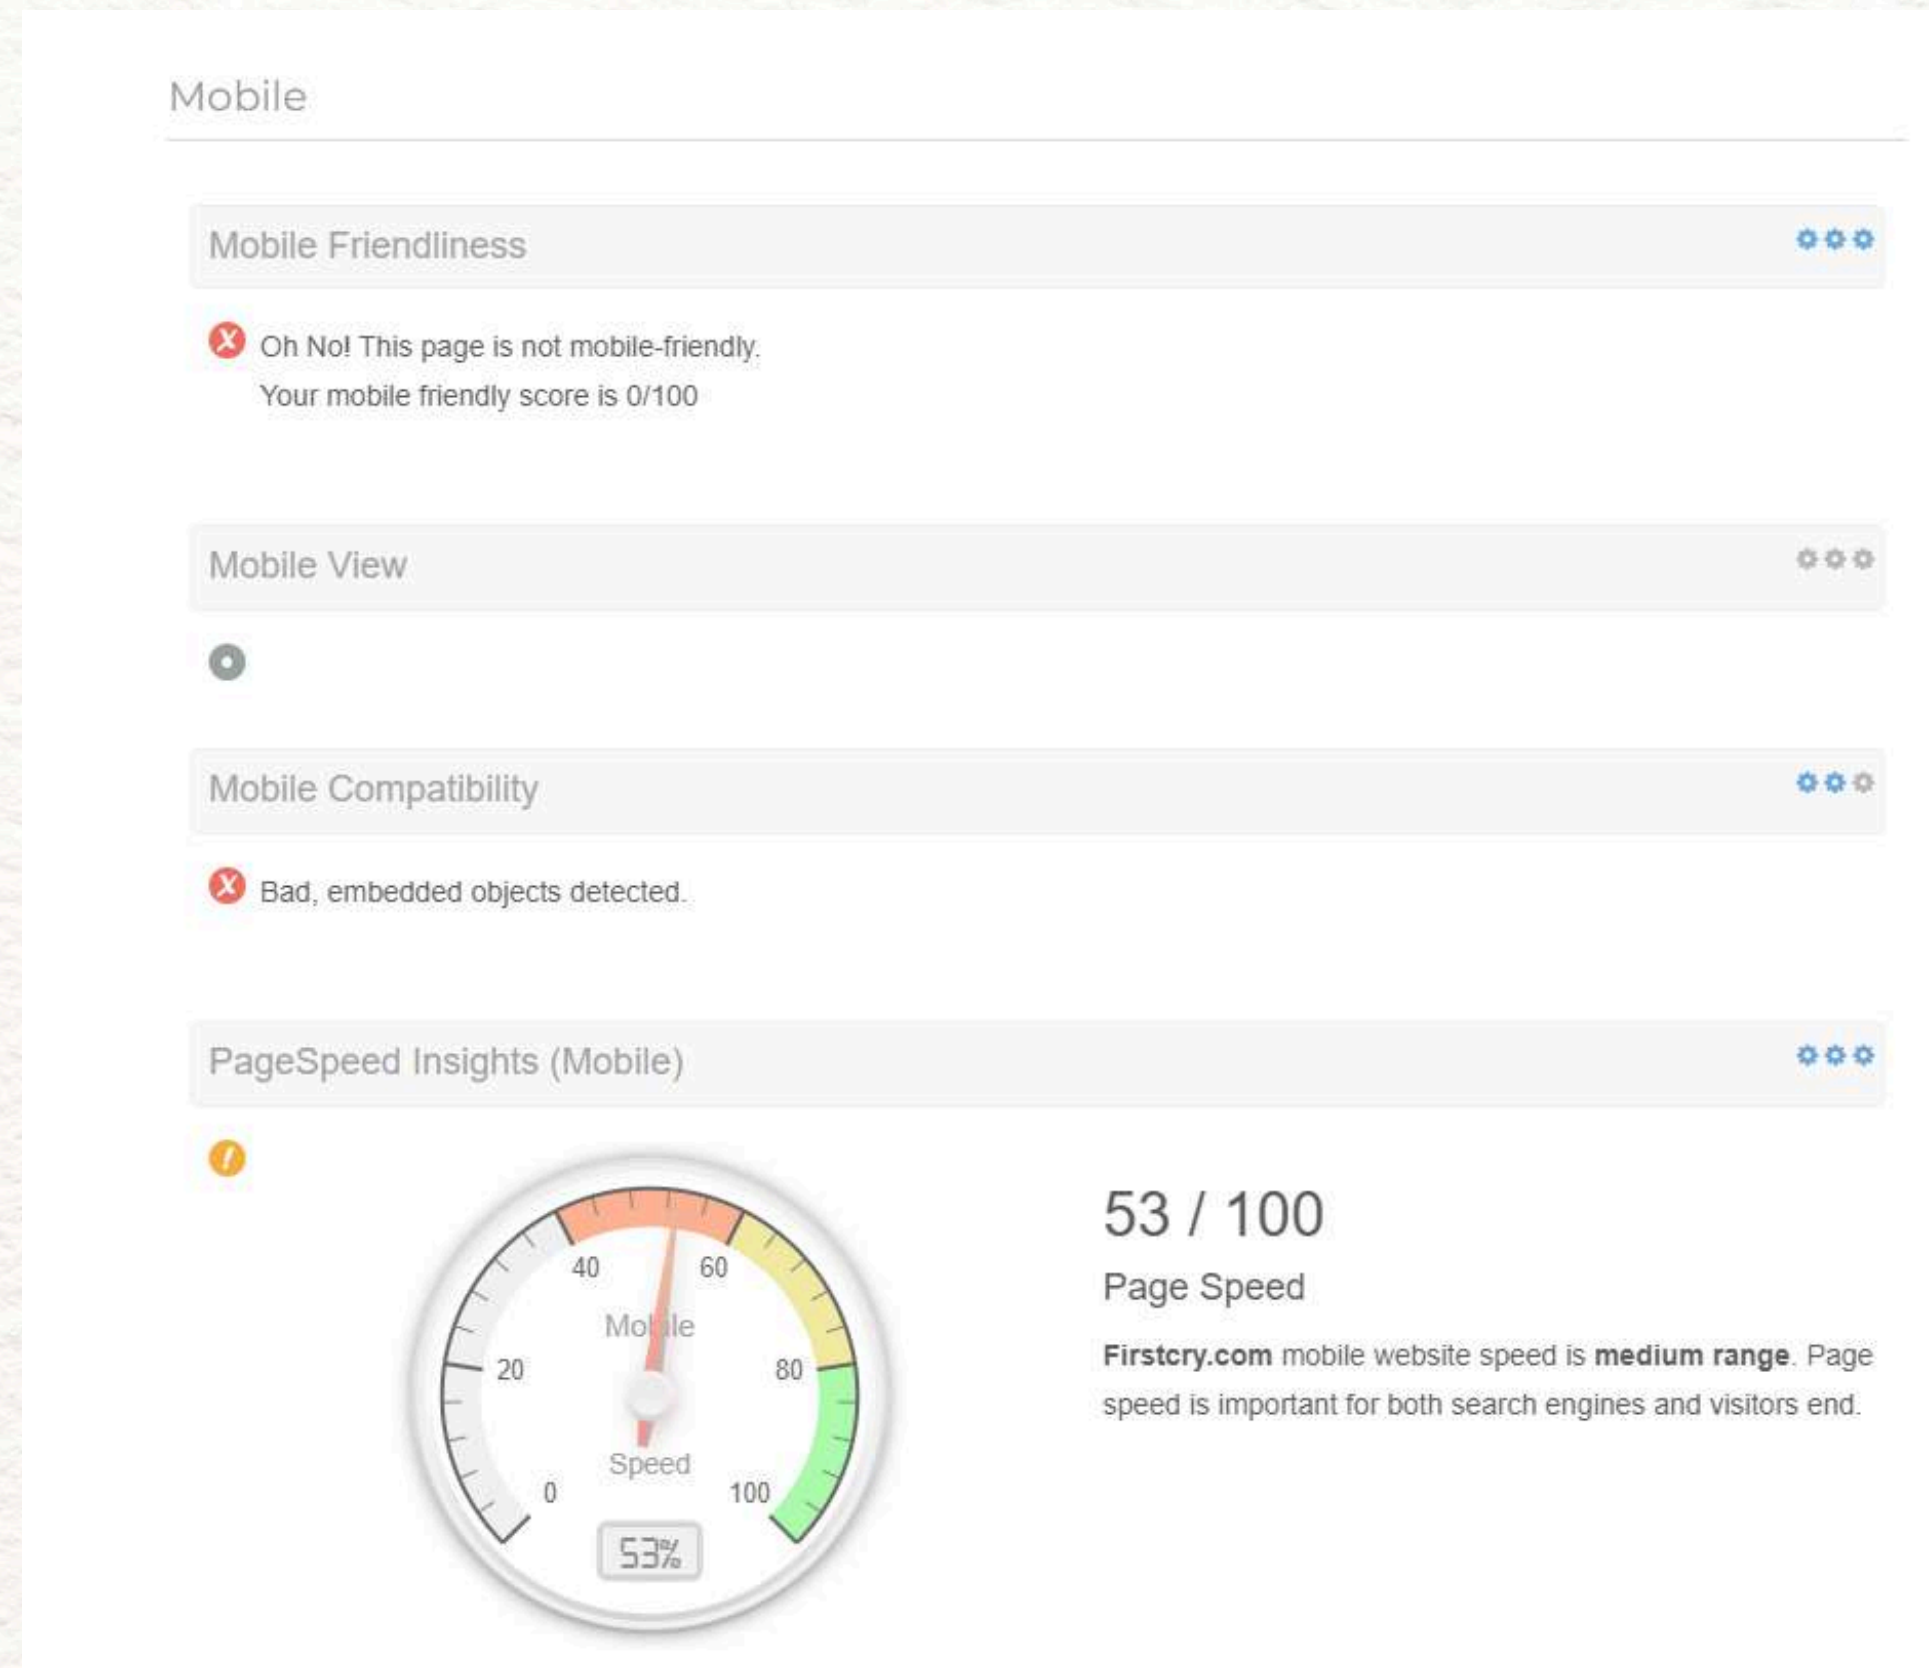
Mobile

Mobile Friendliness

Oh No! This page is not mobile-friendly.
Your mobile friendly score is 0/100

Mobile View

Mobile Compatibility

Bad, embedded objects detected.

PageSpeed Insights (Mobile)

40 60 20 80 0 100
Mobile
Speed
53%

53 / 100

Page Speed

**Firstcry.com** mobile website speed is **medium range**. Page speed is important for both search engines and visitors end.